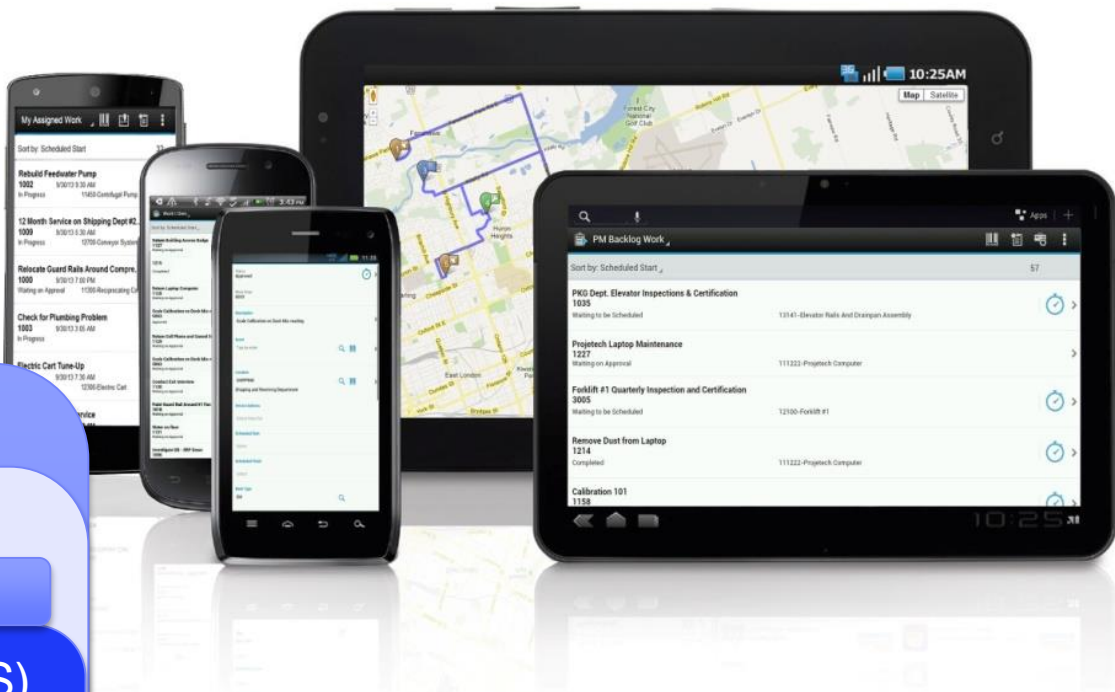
My Assigned Work

Sort by: Scheduled Start

Rebuild Feedwater Pump
1002 9/30/13 8:30 AM
In Progress 11450-Centrifugal Pump

12 Month Service on Shipping Dept #2
1009 9/30/13 8:30 AM
In Progress 12700-Conveyor System

Relocate Guard Rails Around Compre
1000 9/30/13 7:00 PM
Waiting on Approval 11300-Reciprocating

Check for Plumbing Problem
1003 9/30/13 8:45 AM
In Progress

Electric Cart Tune-Up
9/30/13 7:30 AM
12300-Electric Cart

ervice

10:25AM
Map Satellite

Forest City National Golf Club

Huron Heights

East London

Apps

PM Backlog Work

Sort by: Scheduled Start 57

PKG Dept. Elevator Inspections & Certification
1035
Waiting to be Scheduled 13141-Elevator Rails And Drainpan Assembly

Projetech Laptop Maintenance
1227
Waiting on Approval 111223-Projetech Computer

Forklift #1 Quarterly Inspection and Certification
3005
Waiting to be Scheduled 12100-Forklift #1

Remove Dust from Laptop
1214
Completed 111222-Projetech Computer

Calibration 101
1158

10:25

S)